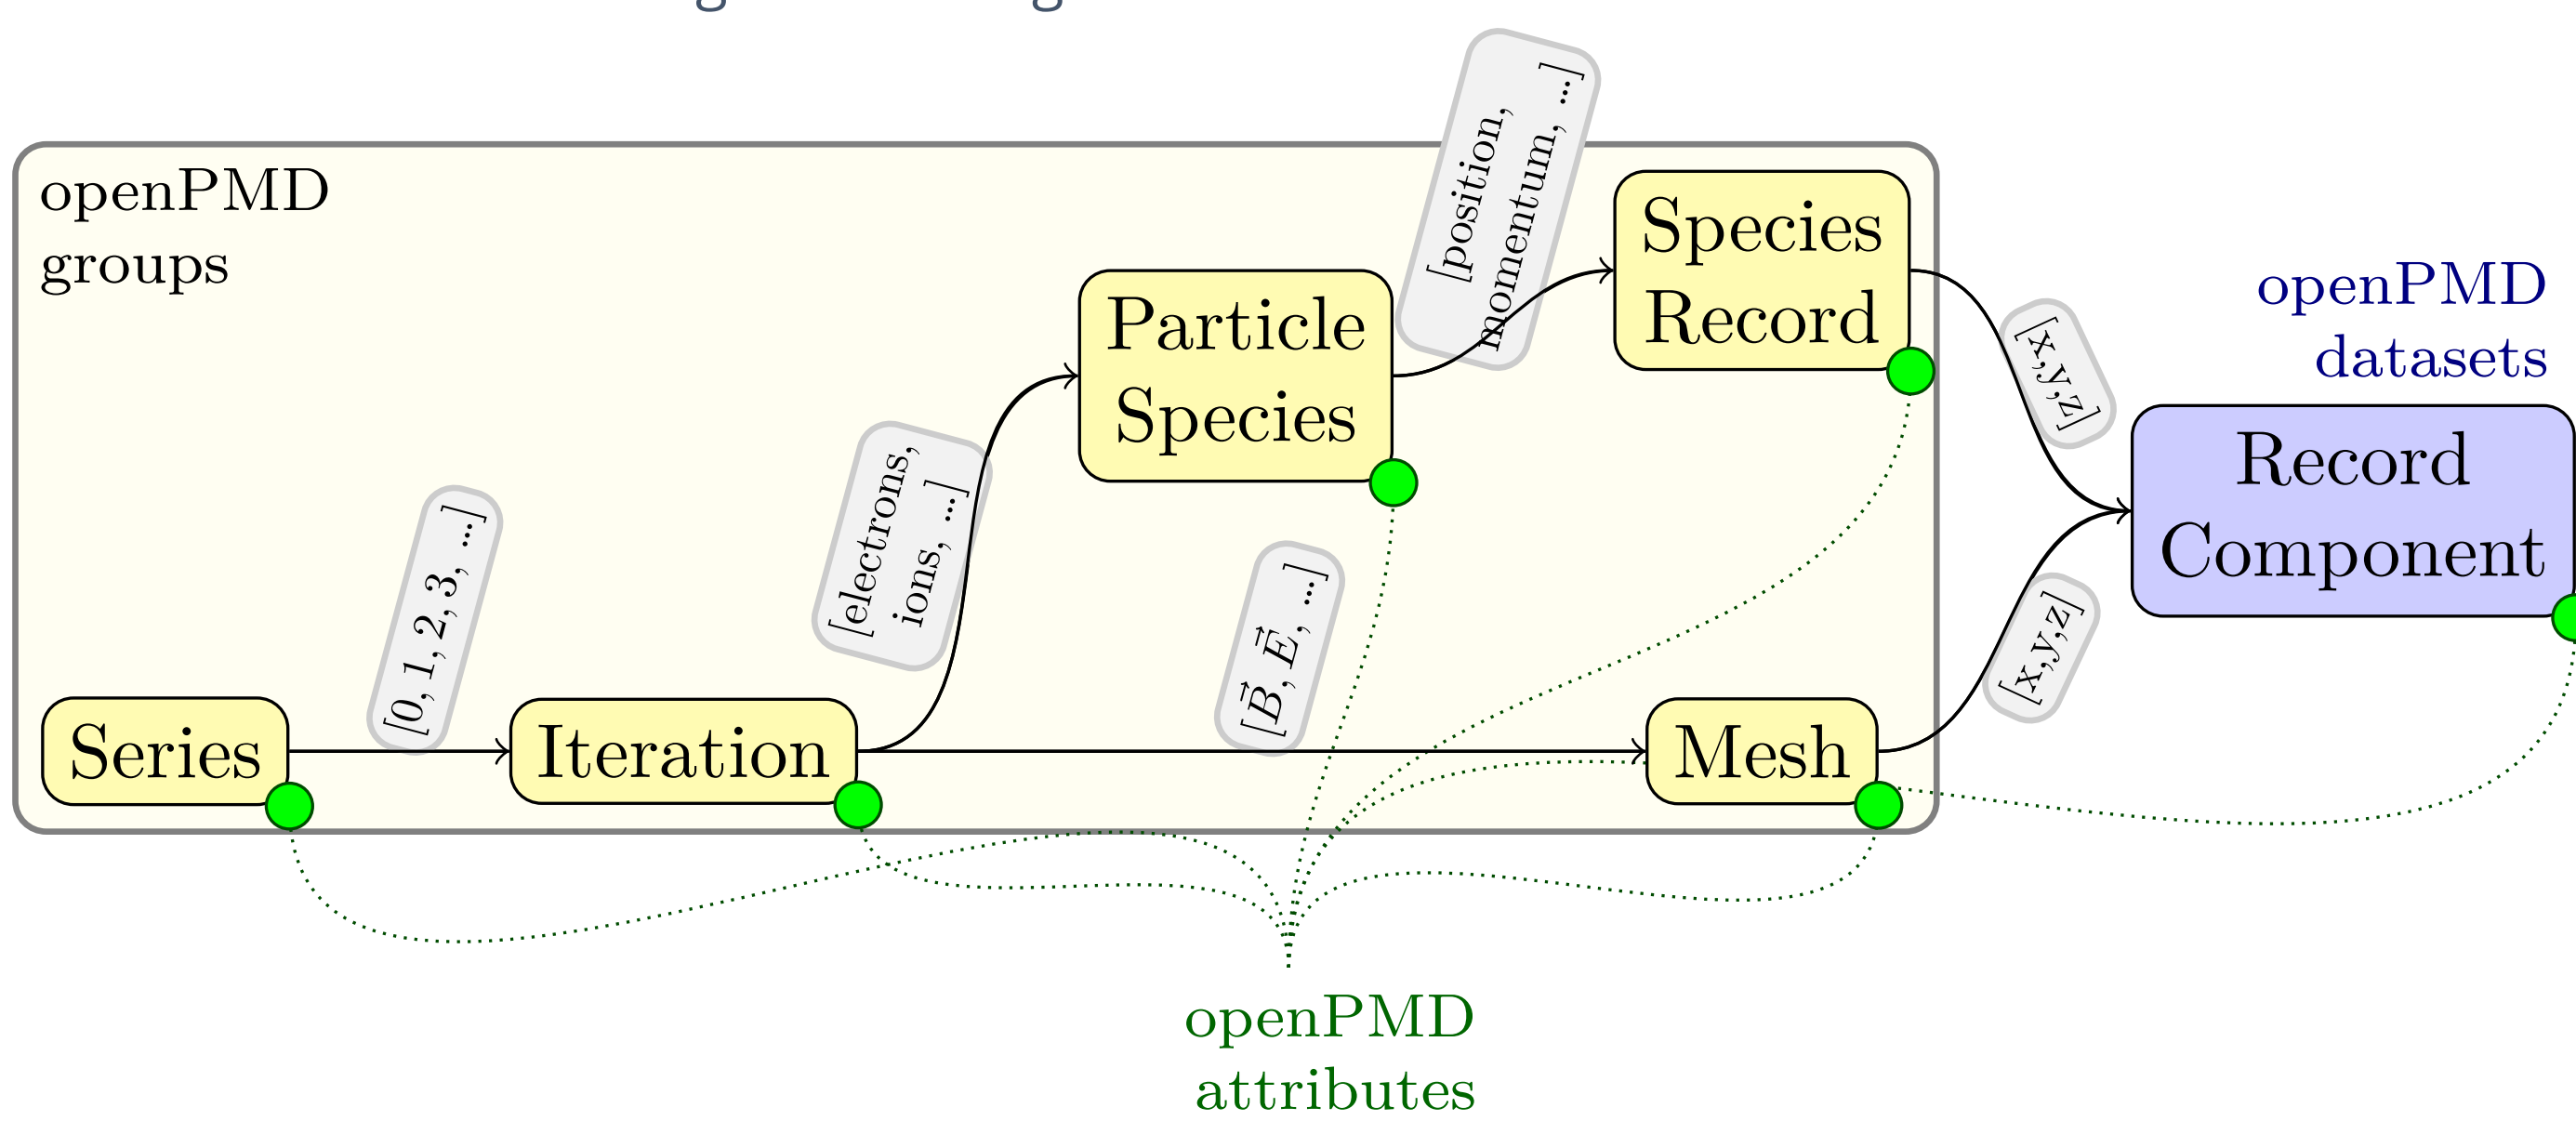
openPMD groups

Series

$[0, 1, 2, 3, ...]$

Iteration

[electrons, ions, ...]

Particle Species

[position, momentum, ...]

Species Record

$[\vec{B}, \vec{E}, ...]$

Mesh

[x,y,z]

[x,y,z]

openPMD datasets

Record Component

openPMD attributes